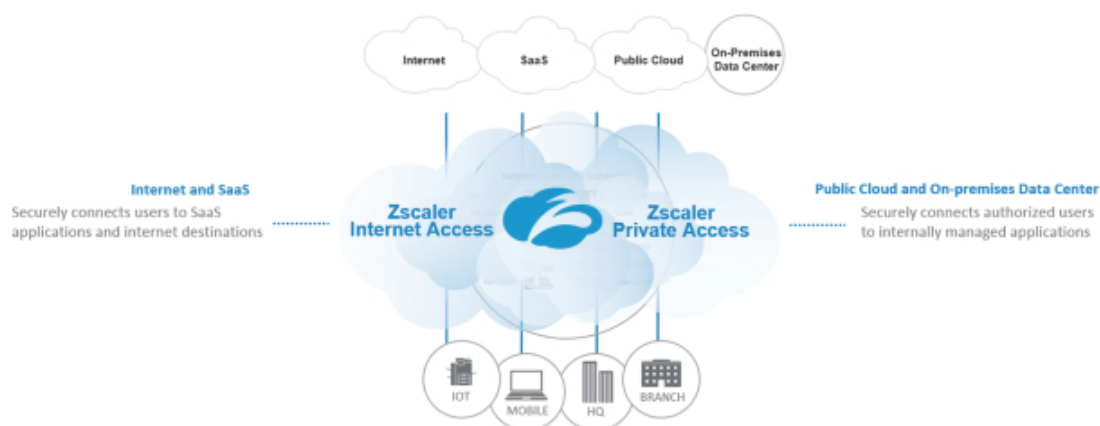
Internet

SaaS

Public Cloud

On-Premises Data Center

Internet and SaaS

Securely connects users to SaaS applications and internet destinations

Zscaler Internet Access

Zscaler Private Access

Public Cloud and On-premises Data Center

Securely connects authorized users to internally managed applications

IOT

MOBILE

HQ

BRANCH